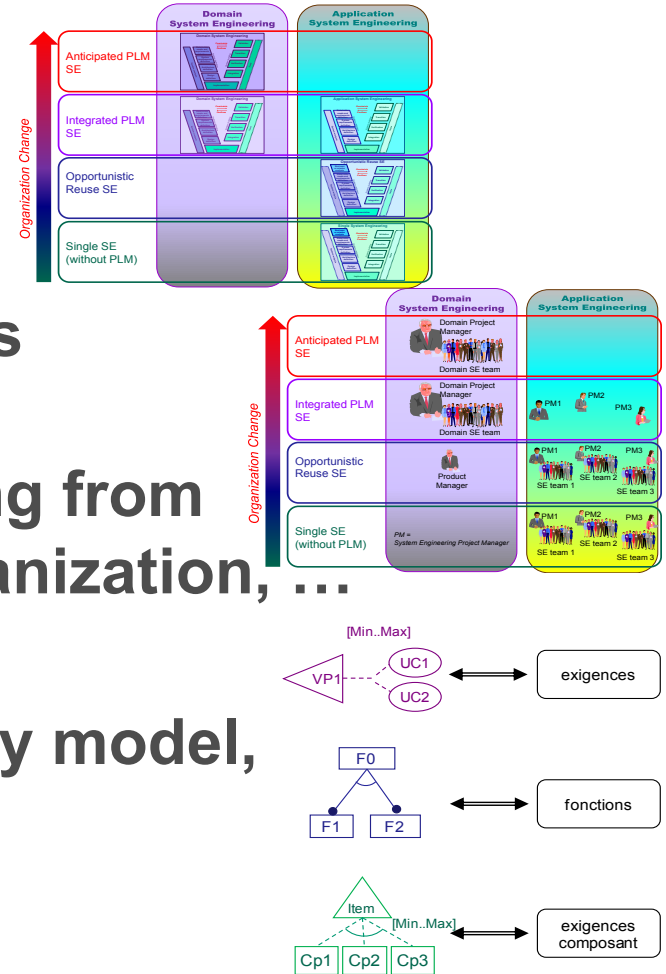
Domain System Engineering

Application System Engineering

Organization Change

Anticipated PLM SE

Integrated PLM SE

Opportunistic Reuse SE

Single SE (without PLM)

s

g from

anization, …

y model,

Domain System Engineering

Application System Engineering

Organization Change

Anticipated PLM SE

Domain Project Manager

Domain SE team

Integrated PLM SE

Domain Project Manager

Domain SE team

PM1 PM2 PM3

Opportunistic Reuse SE

Product Manager

PM1 PM2 PM3

SE team 1 SE team 2 SE team 3

Single SE (without PLM)

PM = System Engineering Project Manager

PM1 PM2 PM3

SE team 1 SE team 2 SE team 3

[Min..Max]

VP1

UC1

UC2

exigences

F0

F1

F2

fonctions

Item

[Min..Max]

Cp1 Cp2 Cp3

exigences composant